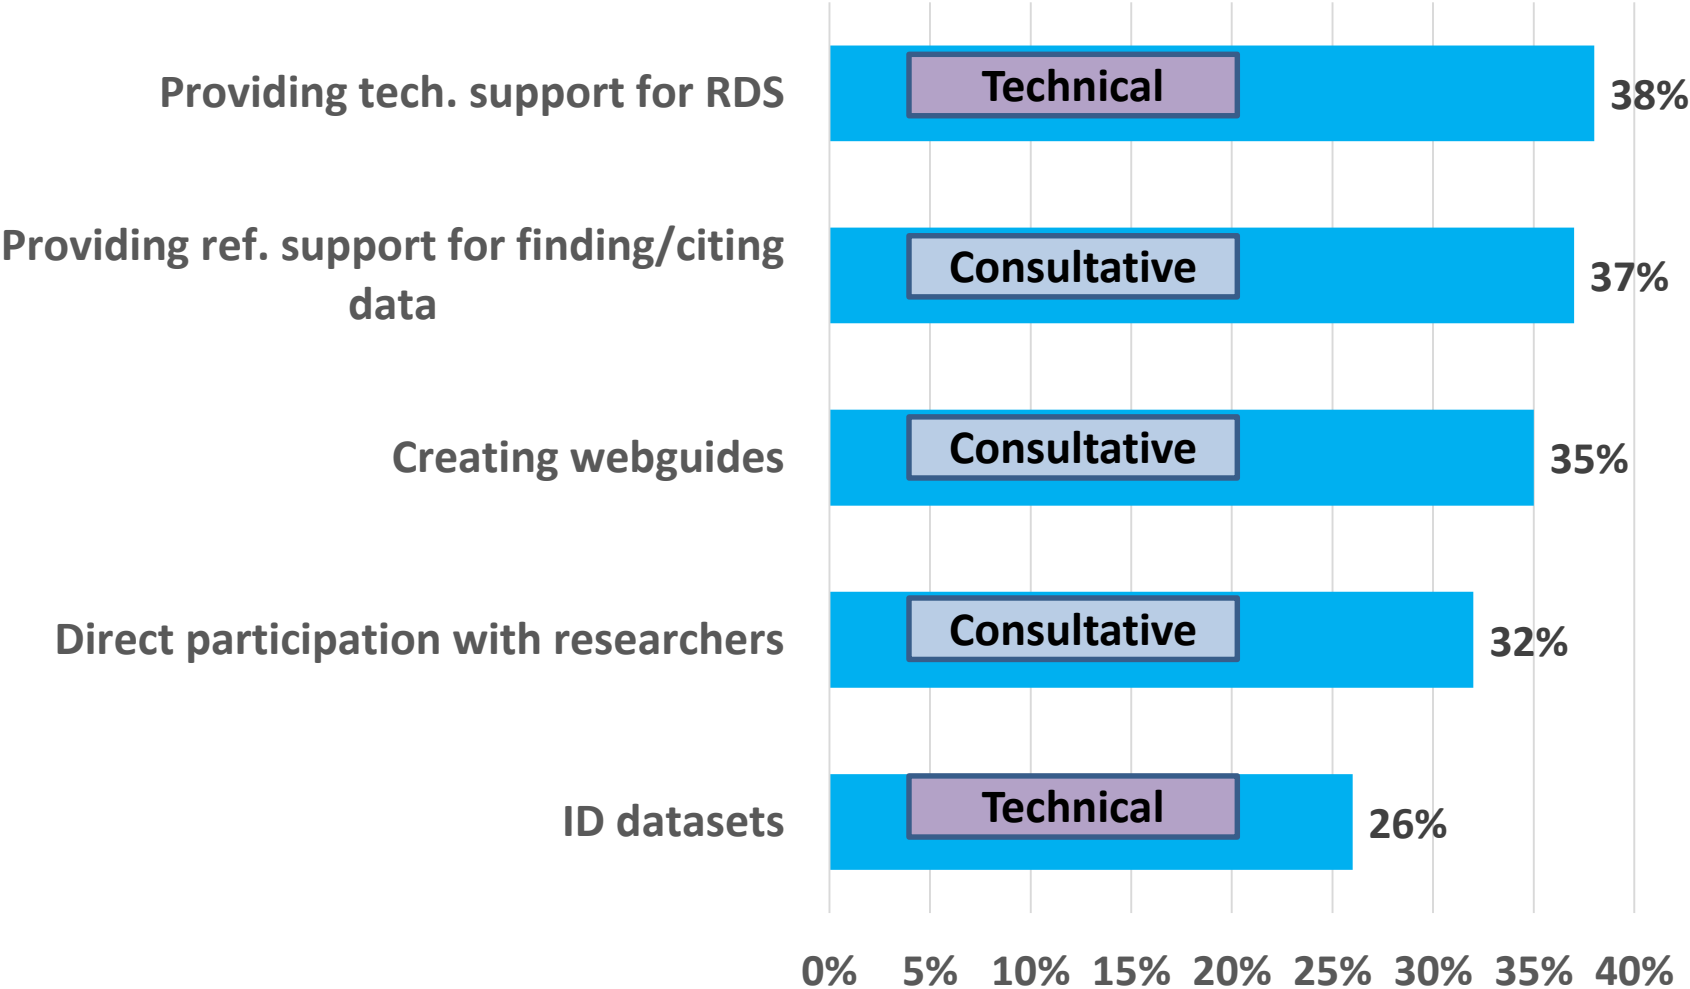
Providing tech. support for RDS
Technical
38%

Providing ref. support for finding/citing data
Consultative
37%

Creating webguides
Consultative
35%

Direct participation with researchers
Consultative
32%

ID datasets
Technical
26%

0% 5% 10% 15% 20% 25% 30% 35% 40%